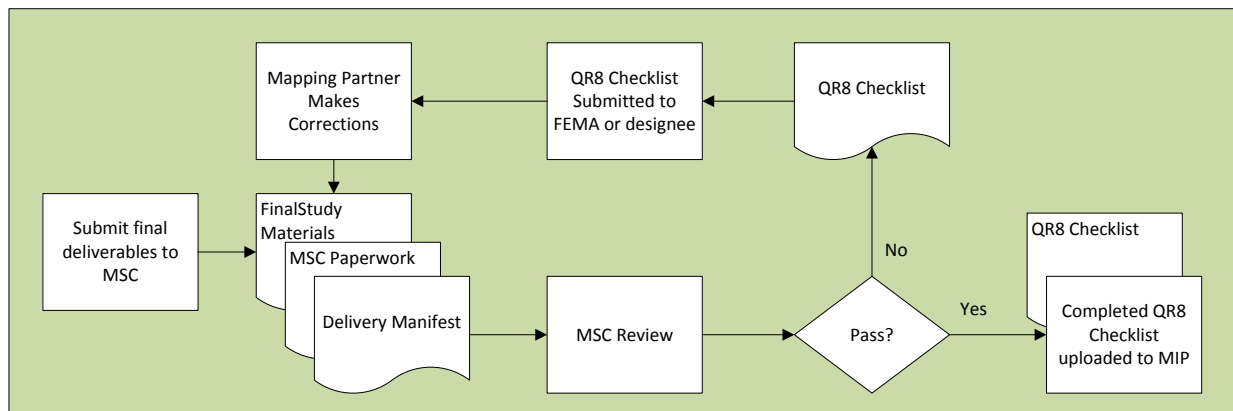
Mapping Partner Makes Corrections

QR8 Checklist Submitted to FEMA or designee

QR8 Checklist

Submit final deliverables to MSC

FinalStudy Materials

MSC Paperwork

Delivery Manifest

MSC Review

No

Pass?

Yes

QR8 Checklist

Completed QR8 Checklist uploaded to MIP